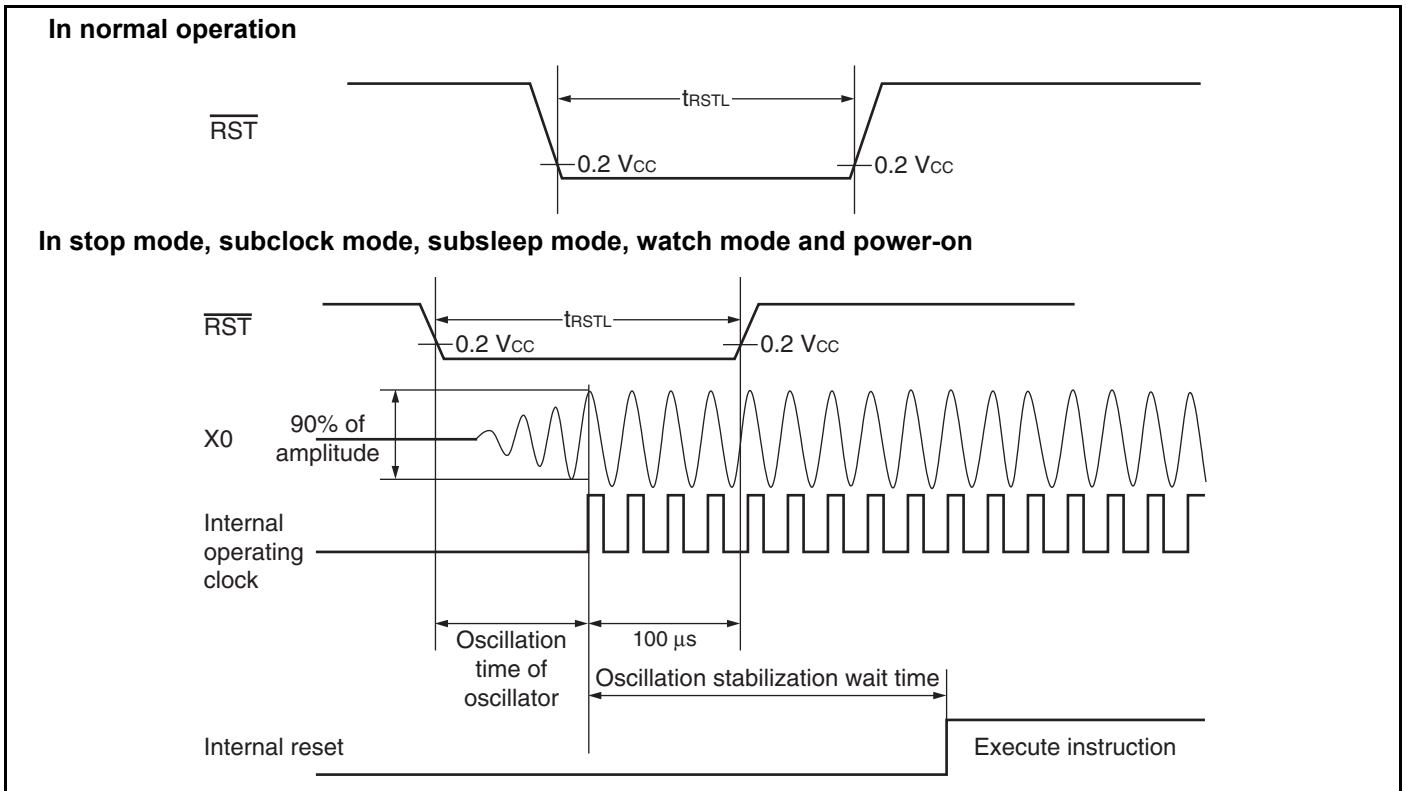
In normal operation

$\overline{RST}$

$t_{RSTL}$

0.2 $V_{CC}$

0.2 $V_{CC}$

In stop mode, subclock mode, subsleep mode, watch mode and power-on

$\overline{RST}$

$t_{RSTL}$

0.2 $V_{CC}$

0.2 $V_{CC}$

X0

90% of amplitude

Internal operating clock

Oscillation time of oscillator

100 μs

Oscillation stabilization wait time

Internal reset

Execute instruction